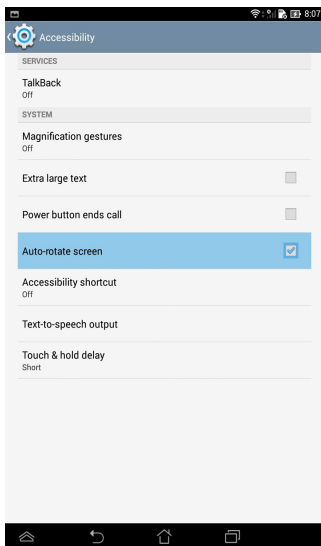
8:07

Accessibility

SERVICES

TalkBack
Off

SYSTEM

Magnification gestures
Off

Extra large text

Power button ends call

Auto-rotate screen

Accessibility shortcut
Off

Text-to-speech output

Touch & hold delay
Short